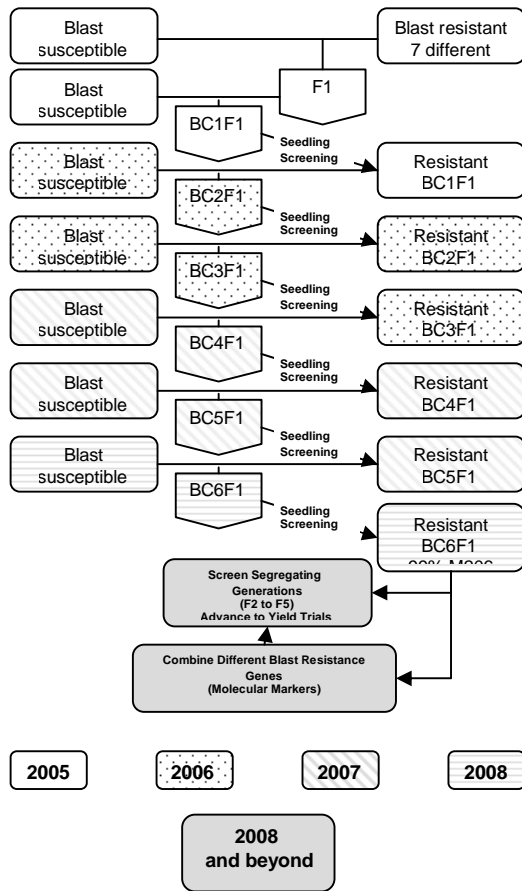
Blast susceptible

Blast resistant 7 different

Blast susceptible

F1

BC1F1

Seedling Screening

Blast susceptible

Resistant BC1F1

BC2F1

Seedling Screening

Blast susceptible

Resistant BC2F1

BC3F1

Seedling Screening

Blast susceptible

Resistant BC3F1

BC4F1

Seedling Screening

Blast susceptible

Resistant BC4F1

BC5F1

Seedling Screening

Blast susceptible

Resistant BC5F1

BC6F1

Seedling Screening

Resistant BC6F1 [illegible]

Screen Segregating Generations (F2 to F5) Advance to Yield Trials

Combine Different Blast Resistance Genes (Molecular Markers)

2005

2006

2007

2008

2008 and beyond